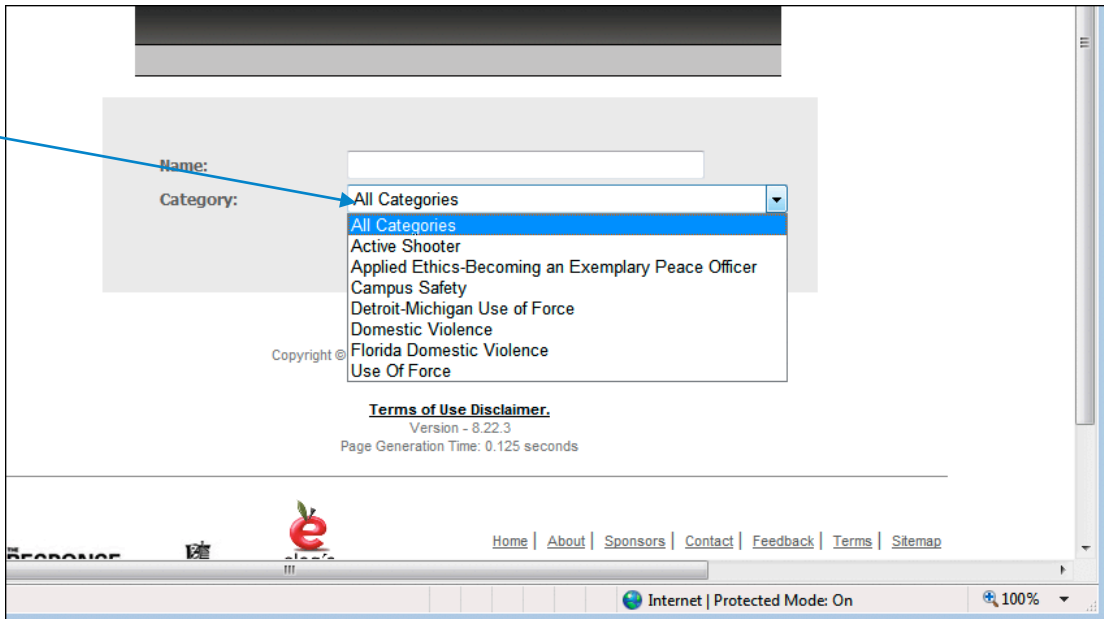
Name:
Category: All Categories

All Categories
Active Shooter
Applied Ethics-Becoming an Exemplary Peace Officer
Campus Safety
Detroit-Michigan Use of Force
Domestic Violence
Florida Domestic Violence
Use Of Force

Copyright ©

Terms of Use Disclaimer.
Version - 8.22.3
Page Generation Time: 0.125 seconds

Home | About | Sponsors | Contact | Feedback | Terms | Sitemap

Internet | Protected Mode: On
100%